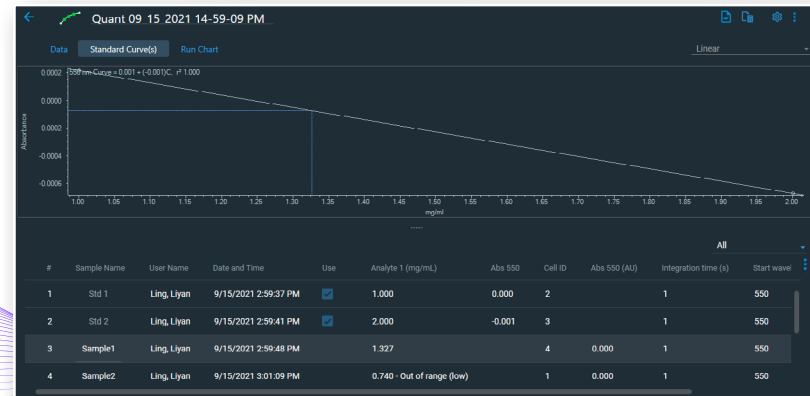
Quant 09_15_2021 14-59-09 PM

Data Standard Curve(s) Run Chart

Linear

550 nm Curve = 0.001 + (-0.001)C, r² 1.000

0.0002
0.0000
0.0002
-0.0004
-0.0006

Absorbance

1.00 1.05 1.10 1.15 1.20 1.25 1.30 1.35 1.40 1.45 1.50 1.55 1.60 1.65 1.70 1.75 1.80 1.85 1.90 1.95 2.00
mg/ml

All

| # | Sample Name | User Name | Date and Time | Use | Analyte 1 (mg/mL) | Abs 550 | Cell ID | Abs 550 (AU) | Integration time (s) | Start wavel |
|---|---|---|---|---|---|---|---|---|---|---|
| 1 | Std 1 | Ling, Liyan | 9/15/2021 2:59:37 PM | ✓ | 1.000 | 0.000 | 2 | | 1 | 550 |
| 2 | Std 2 | Ling, Liyan | 9/15/2021 2:59:41 PM | ✓ | 2.000 | -0.001 | 3 | | 1 | 550 |
| 3 | Sample1 | Ling, Liyan | 9/15/2021 2:59:48 PM | | 1.327 | | 4 | 0.000 | 1 | 550 |
| 4 | Sample2 | Ling, Liyan | 9/15/2021 3:01:09 PM | | 0.740 - Out of range (low) | | 1 | 0.000 | 1 | 550 |